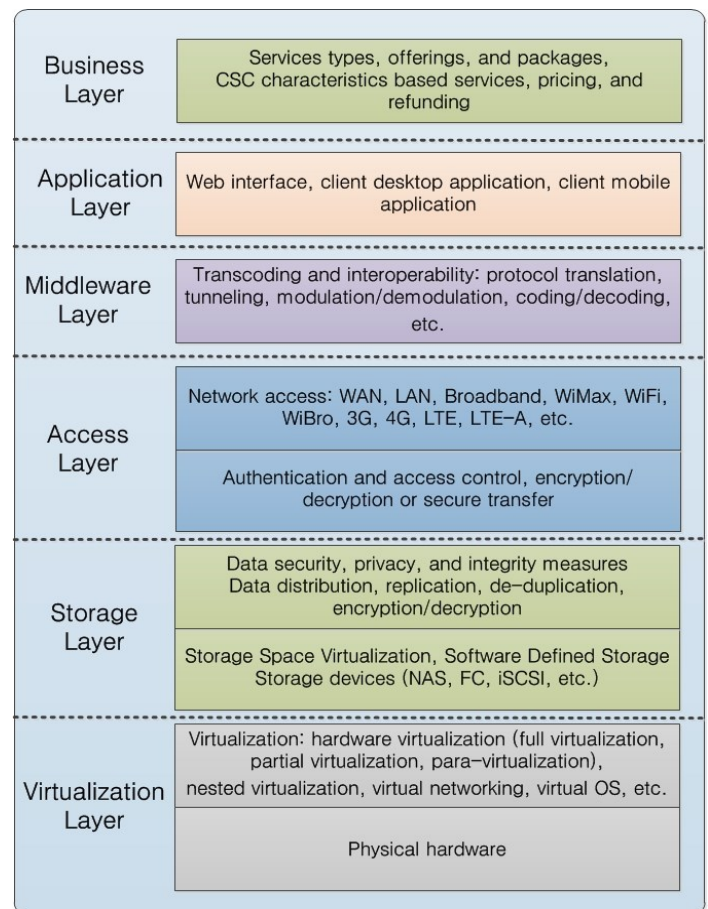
Business Layer

Services types, offerings, and packages, CSC characteristics based services, pricing, and refunding

Application Layer

Web interface, client desktop application, client mobile application

Middleware Layer

Transcoding and interoperability: protocol translation, tunneling, modulation/demodulation, coding/decoding, etc.

Access Layer

Network access: WAN, LAN, Broadband, WiMax, WiFi, WiBro, 3G, 4G, LTE, LTE-A, etc.

Authentication and access control, encryption/ decryption or secure transfer

Storage Layer

Data security, privacy, and integrity measures
Data distribution, replication, de-duplication, encryption/decryption

Storage Space Virtualization, Software Defined Storage
Storage devices (NAS, FC, iSCSI, etc.)

Virtualization Layer

Virtualization: hardware virtualization (full virtualization, partial virtualization, para-virtualization), nested virtualization, virtual networking, virtual OS, etc.

Physical hardware